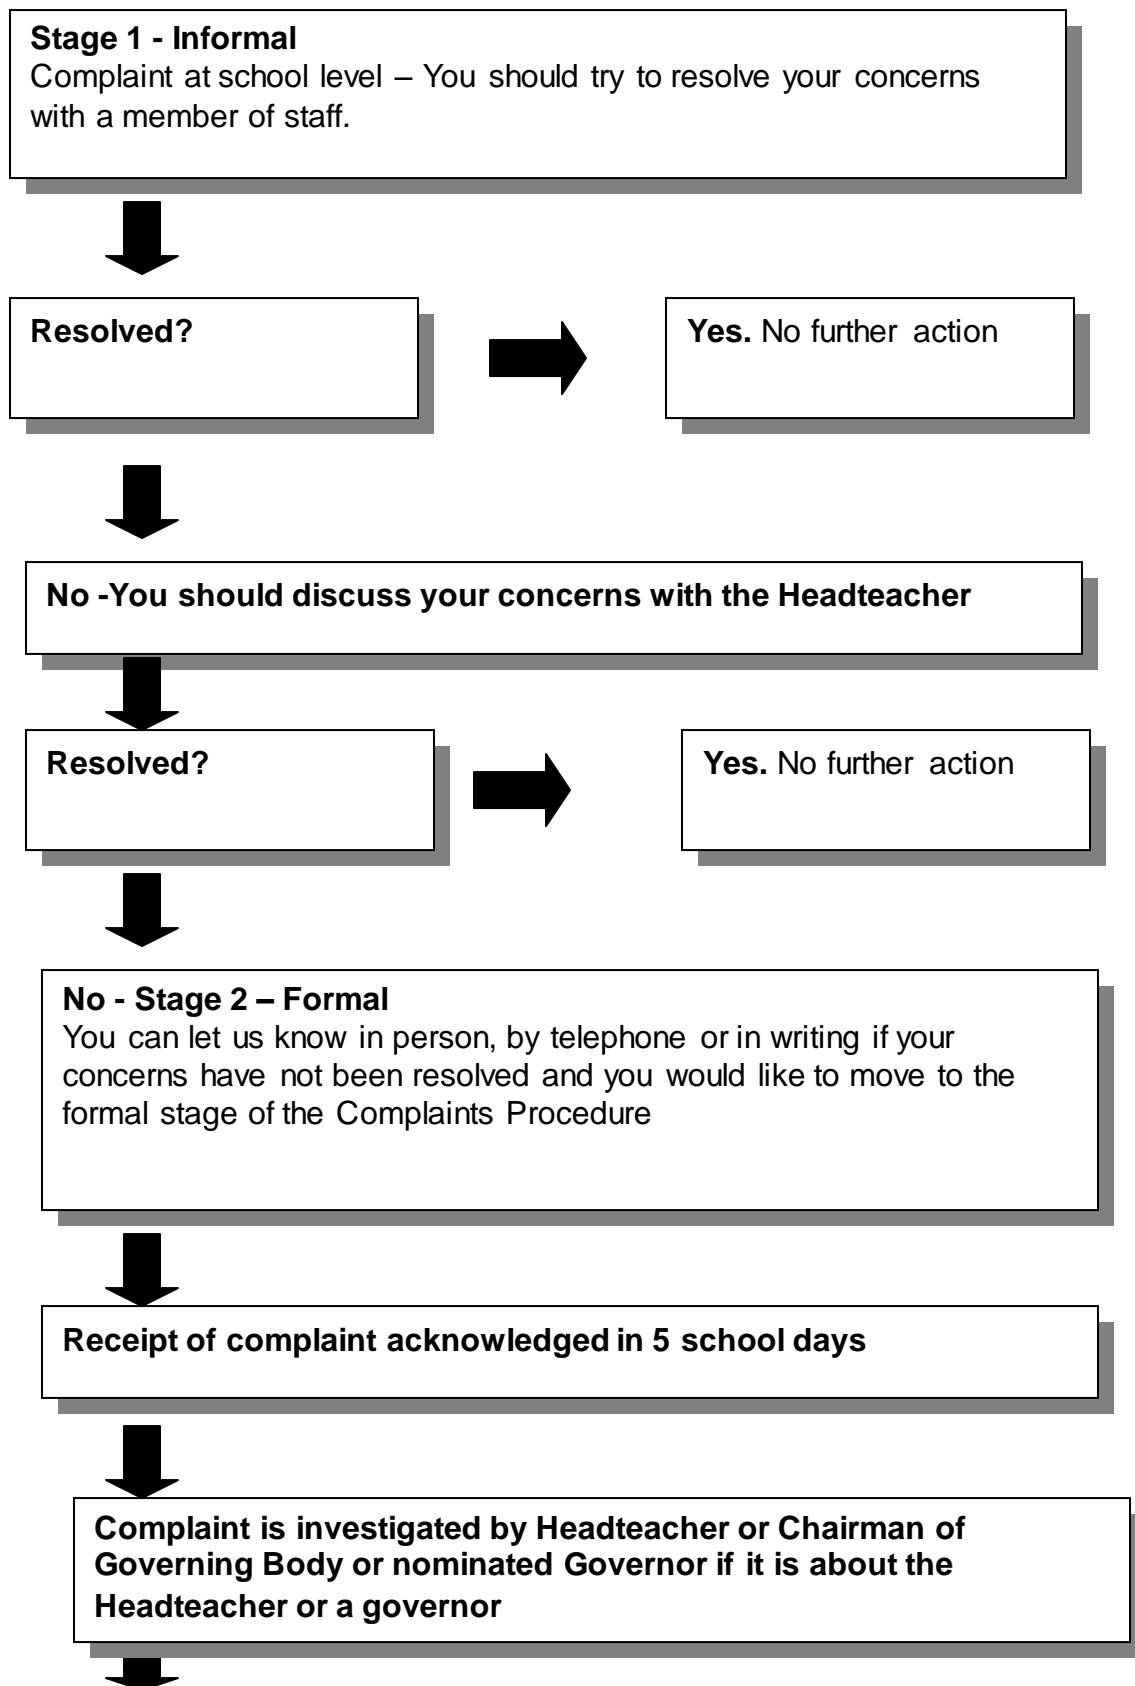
**Stage 1 - Informal**
Complaint at school level – You should try to resolve your concerns with a member of staff.

**Resolved?**

**Yes.** No further action

**No -You should discuss your concerns with the Headteacher**

**Resolved?**

**Yes.** No further action

**No - Stage 2 – Formal**
You can let us know in person, by telephone or in writing if your concerns have not been resolved and you would like to move to the formal stage of the Complaints Procedure

**Receipt of complaint acknowledged in 5 school days**

**Complaint is investigated by Headteacher or Chairman of Governing Body or nominated Governor if it is about the Headteacher or a governor**